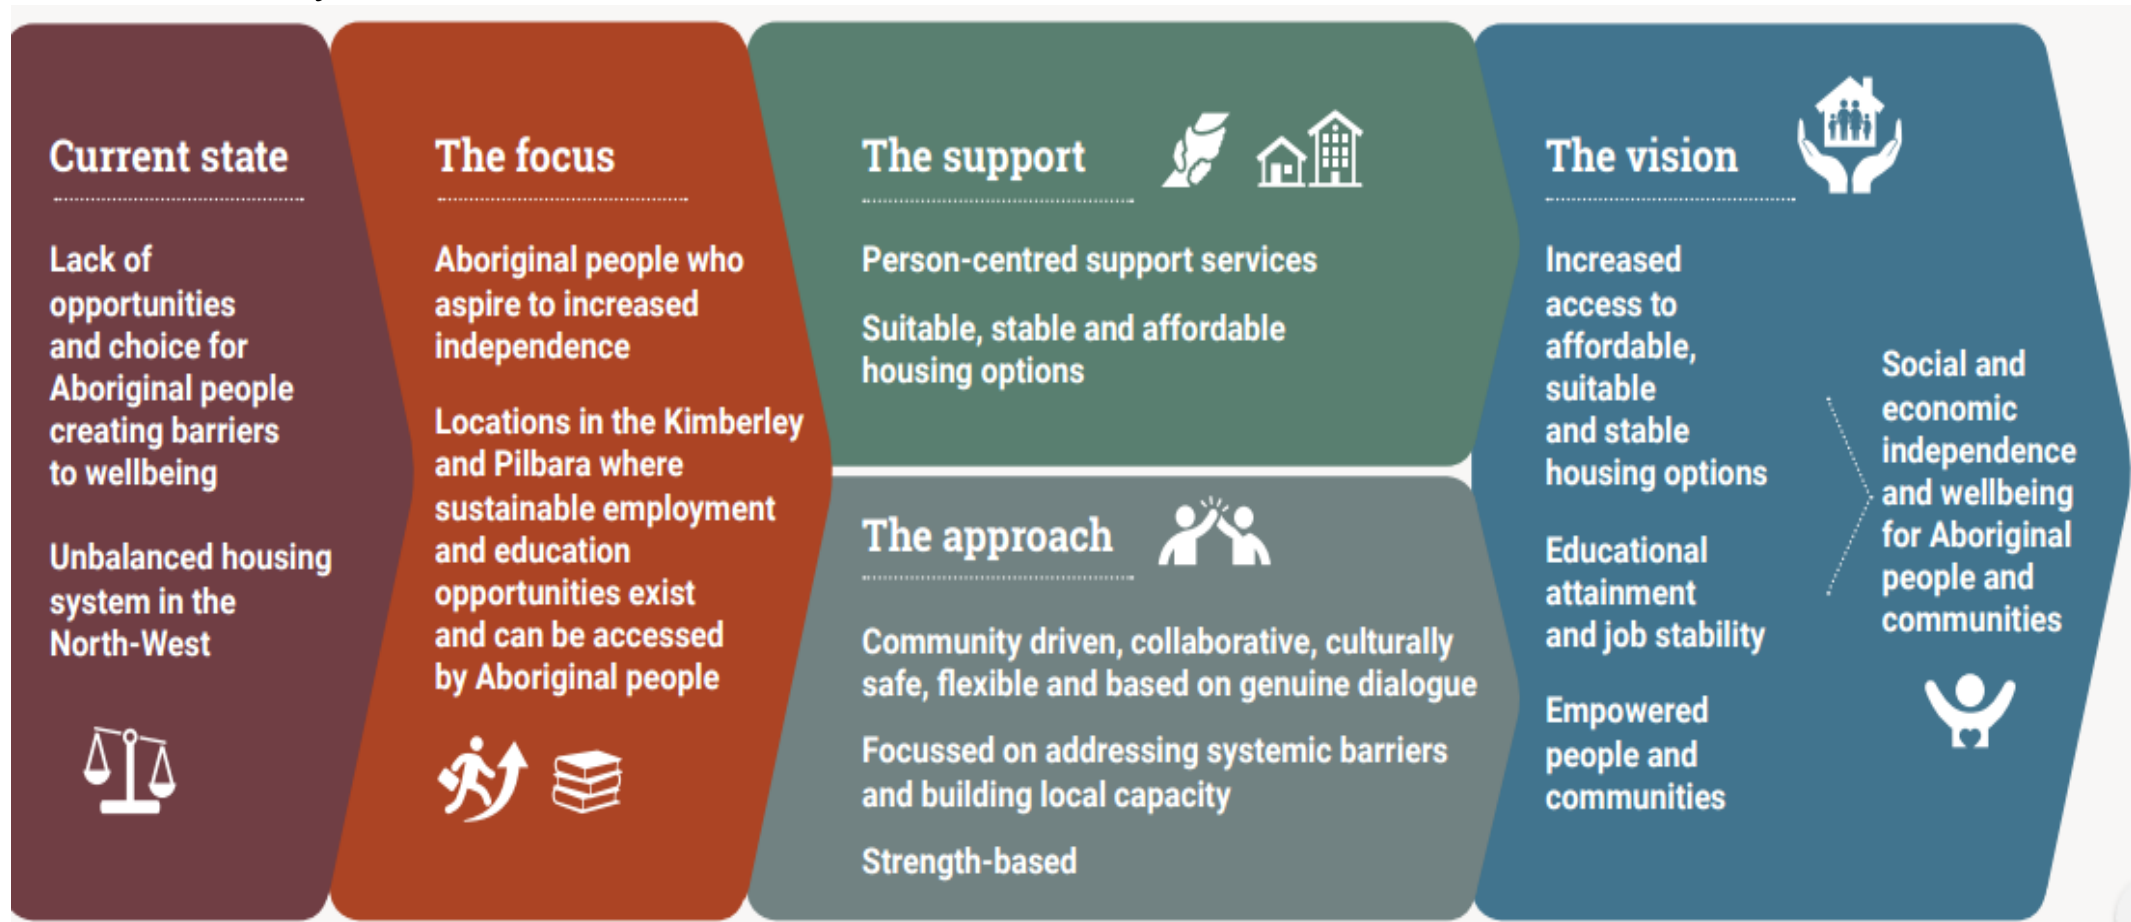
Current state

Lack of opportunities and choice for Aboriginal people creating barriers to wellbeing

Unbalanced housing system in the North-West

The focus

Aboriginal people who aspire to increased independence

Locations in the Kimberley and Pilbara where sustainable employment and education opportunities exist and can be accessed by Aboriginal people

The support

Person-centred support services

Suitable, stable and affordable housing options

The approach

Community driven, collaborative, culturally safe, flexible and based on genuine dialogue

Focussed on addressing systemic barriers and building local capacity

Strength-based

The vision

Increased access to affordable, suitable and stable housing options

Educational attainment and job stability

Empowered people and communities

Social and economic independence and wellbeing for Aboriginal people and communities